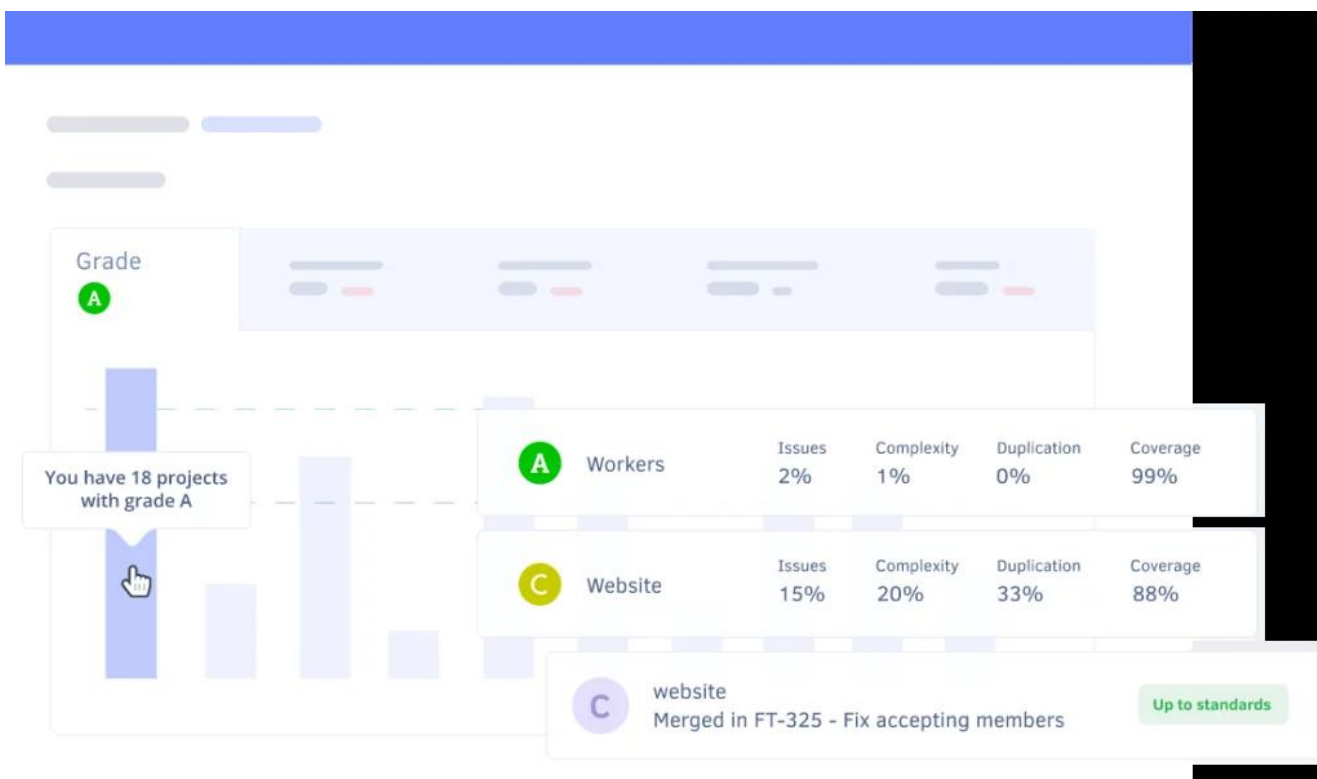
Grade
A

You have 18 projects with grade A

| | | Issues | Complexity | Duplication | Coverage |
|---|---|---|---|---|---|
| A | Workers | 2% | 1% | 0% | 99% |
| C | Website | 15% | 20% | 33% | 88% |

C
website
Merged in FT-325 - Fix accepting members
Up to standards